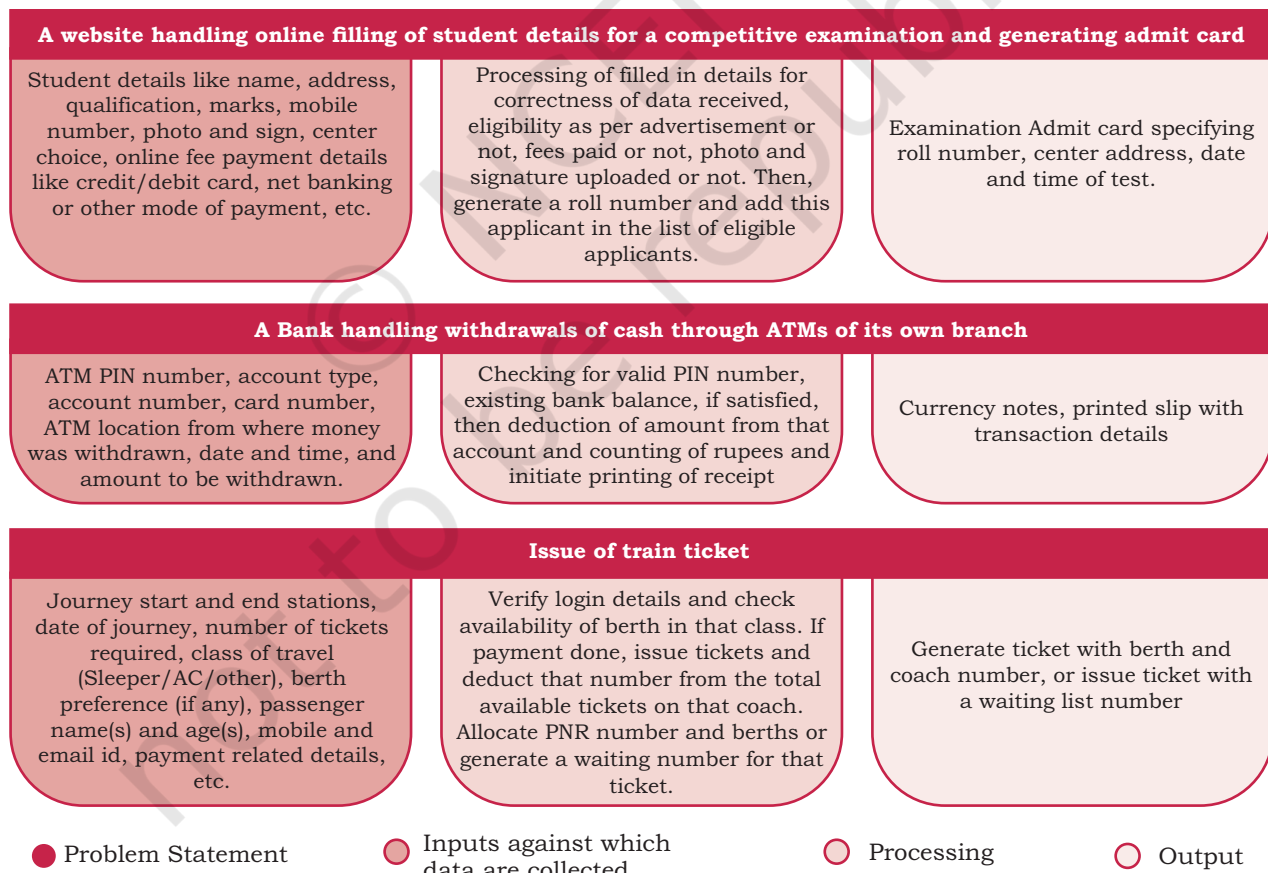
A website handling online filling of student details for a competitive examination and generating admit card

Student details like name, address, qualification, marks, mobile number, photo and sign, center choice, online fee payment details like credit/debit card, net banking or other mode of payment, etc.

Processing of filled in details for correctness of data received, eligibility as per advertisement or not, fees paid or not, photo and signature uploaded or not. Then, generate a roll number and add this applicant in the list of eligible applicants.

Examination Admit card specifying roll number, center address, date and time of test.

A Bank handling withdrawals of cash through ATMs of its own branch

ATM PIN number, account type, account number, card number, ATM location from where money was withdrawn, date and time, and amount to be withdrawn.

Checking for valid PIN number, existing bank balance, if satisfied, then deduction of amount from that account and counting of rupees and initiate printing of receipt

Currency notes, printed slip with transaction details

Issue of train ticket

Journey start and end stations, date of journey, number of tickets required, class of travel (Sleeper/AC/other), berth preference (if any), passenger name(s) and age(s), mobile and email id, payment related details, etc.

Verify login details and check availability of berth in that class. If payment done, issue tickets and deduct that number from the total available tickets on that coach. Allocate PNR number and berths or generate a waiting number for that ticket.

Generate ticket with berth and coach number, or issue ticket with a waiting list number

Problem Statement

Inputs against which data are collected

Processing

Output